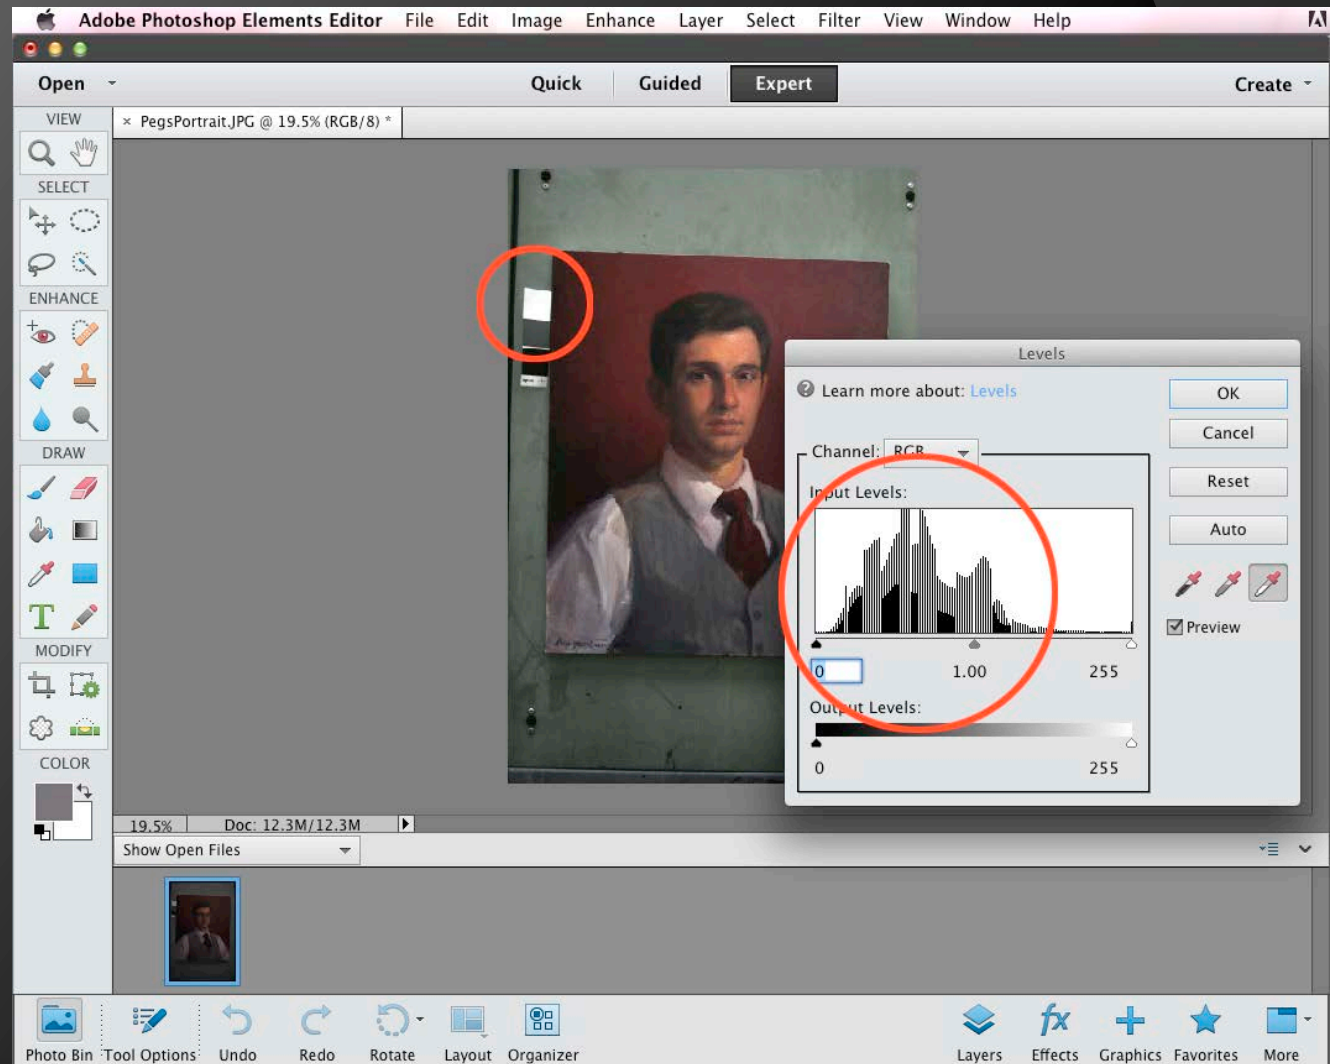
Adobe Photoshop Elements Editor File Edit Image Enhance Layer Select Filter View Window Help

Open Quick Guided Expert Create

VIEW
SELECT
ENHANCE
DRAW
MODIFY
COLOR

× PegsPortrait.JPG @ 19.5% (RGB/8) *

Levels

Learn more about: Levels

Channel: RGB

Input Levels:

0 1.00 255

Output Levels:

0 255

OK
Cancel
Reset
Auto
Preview

19.5% Doc: 12.3M/12.3M

Show Open Files

Photo Bin Tool Options Undo Redo Rotate Layout Organizer Layers Effects Graphics Favorites More